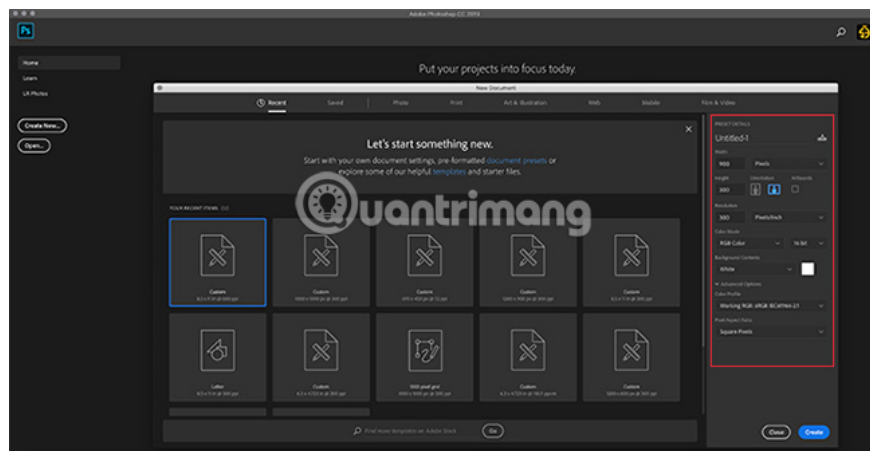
Adobe Photoshop CC 2019

Ps

Home

Learn

LR Photos

Create New...

Open...

Put your projects into focus today.

New Document

Recent

Saved

Photo

Print

Art & Illustration

Web

Mobile

Film & Video

Let's start something new.

Start with your own document settings, pre-formatted document presets or explore some of our helpful templates and starter files.

YOUR RECENT ITEMS (12)

Custom

Custom

Custom

Custom

Custom

Letter

Custom

1000 pixel grid

Custom

Custom

Find more templates on Adobe Stock

Go

PRESET DETAILS

Untitled-1

Width

900

Pixels

Height

300

Orientation

Artboards

Resolution

300

Pixels/Inch

Color Mode

RGB Color

16 bit

Background Contents

White

Advanced Options

Color Profile

Working RGB: sRGB IEC61966-2.1

Pixel Aspect Ratio

Square Pixels

Close

Create

Quantrimang